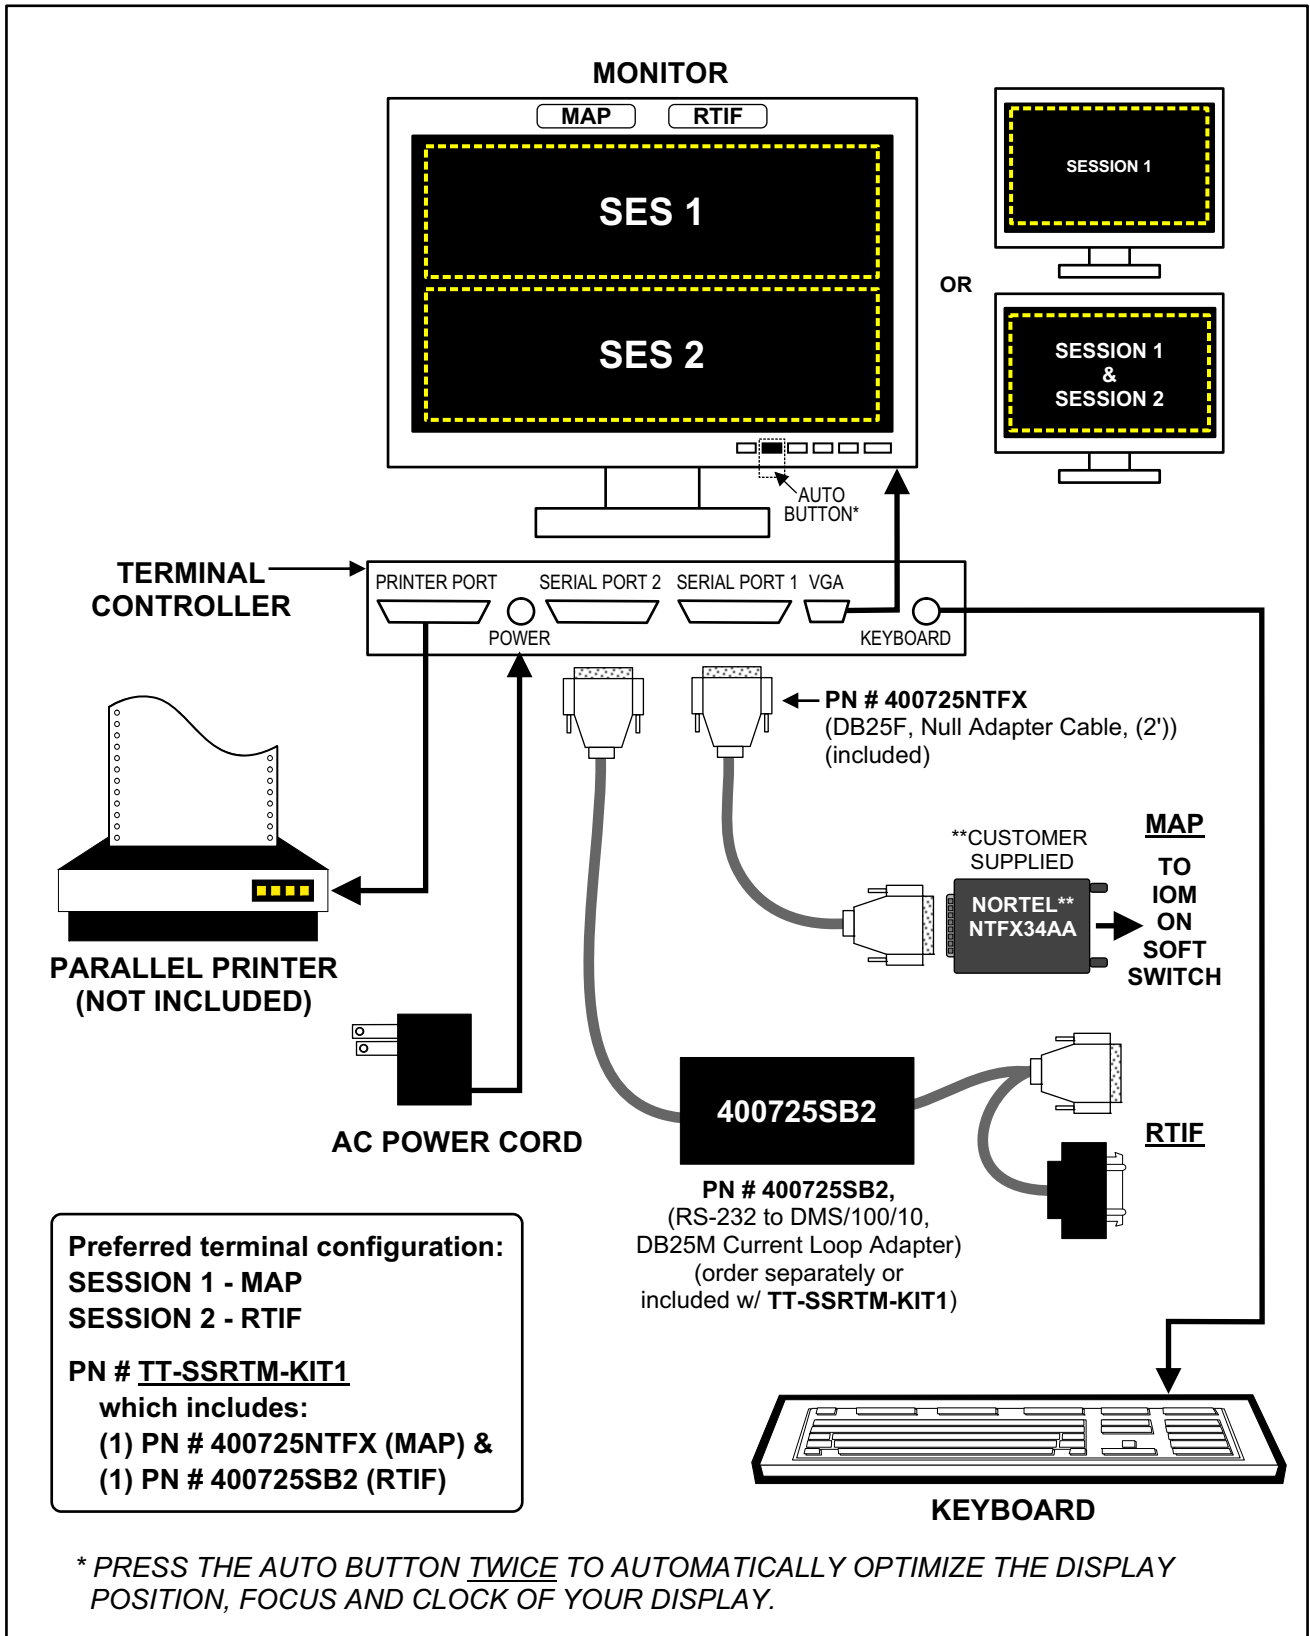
MONITOR

MAP RTIF

SES 1

SES 2

AUTO BUTTON*

SESSION 1

OR

SESSION 1 & SESSION 2

TERMINAL CONTROLLER

PRINTER PORT SERIAL PORT 2 SERIAL PORT 1 VGA

POWER KEYBOARD

PN # 400725NTFX (DB25F, Null Adapter Cable, (2')) (included)

**CUSTOMER SUPPLIED

NORTEL** NTFX34AA

MAP

TO IOM ON SOFT SWITCH

PARALLEL PRINTER (NOT INCLUDED)

AC POWER CORD

400725SB2

RTIF

PN # 400725SB2, (RS-232 to DMS/100/10, DB25M Current Loop Adapter) (order separately or included w/ TT-SSRTM-KIT1)

Preferred terminal configuration:
SESSION 1 - MAP
SESSION 2 - RTIF

PN # TT-SSRTM-KIT1
which includes:
(1) PN # 400725NTFX (MAP) &
(1) PN # 400725SB2 (RTIF)

KEYBOARD

* PRESS THE AUTO BUTTON TWICE TO AUTOMATICALLY OPTIMIZE THE DISPLAY POSITION, FOCUS AND CLOCK OF YOUR DISPLAY.